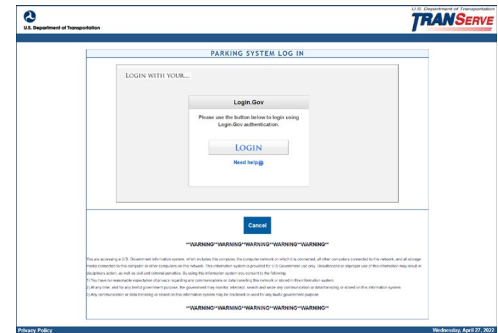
U.S. Department of Transportation

U.S. Department of Transportation
TRANSERVE

PARKING SYSTEM LOG IN

LOGIN WITH YOUR...

Login.Gov

Please use the button below to login using Login.Gov authentication.

LOGIN

Need help

Cancel

**WARNING**WARNING**WARNING**WARNING**WARNING**

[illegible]

**WARNING**WARNING**WARNING**WARNING**WARNING**

Privacy Policy

Wednesday, April 27, 2022